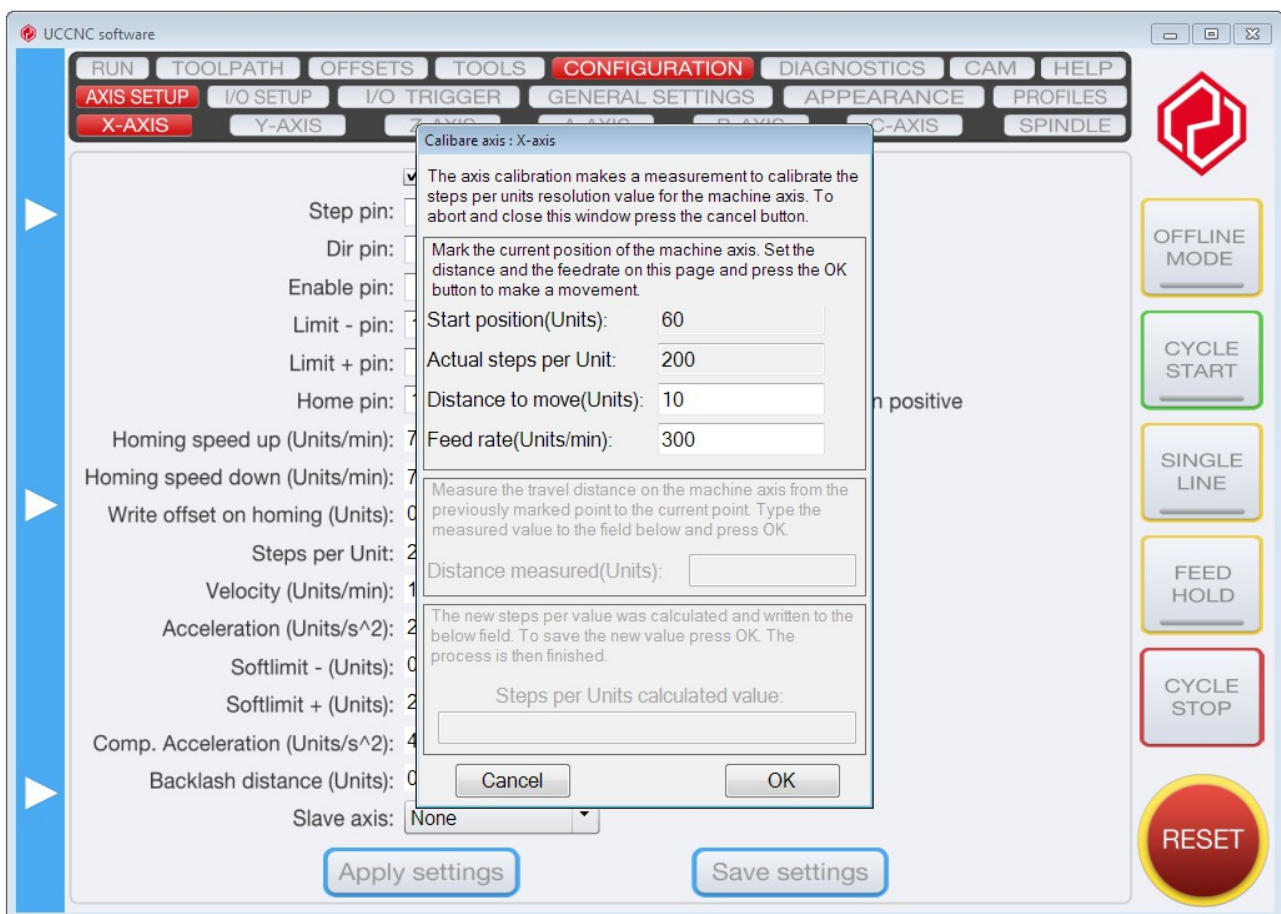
UCCNC software

RUN TOOLPATH OFFSETS TOOLS CONFIGURATION DIAGNOSTICS CAM HELP
AXIS SETUP I/O SETUP I/O TRIGGER GENERAL SETTINGS APPEARANCE PROFILES
X-AXIS Y-AXIS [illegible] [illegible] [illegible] C-AXIS SPINDLE

Step pin:
Dir pin:
Enable pin:
Limit - pin:
Limit + pin:
Home pin:
Homing speed up (Units/min):
Homing speed down (Units/min):
Write offset on homing (Units):
Steps per Unit:
Velocity (Units/min):
Acceleration (Units/s^2):
Softlimit - (Units):
Softlimit + (Units):
Comp. Acceleration (Units/s^2):
Backlash distance (Units):
Slave axis: None

n positive

Calibare axis : X-axis

The axis calibration makes a measurement to calibrate the steps per units resolution value for the machine axis. To abort and close this window press the cancel button.

Mark the current position of the machine axis. Set the distance and the feedrate on this page and press the OK button to make a movement.

Start position(Units): 60
Actual steps per Unit: 200
Distance to move(Units): 10
Feed rate(Units/min): 300

Measure the travel distance on the machine axis from the previously marked point to the current point. Type the measured value to the field below and press OK.

Distance measured(Units):

The new steps per value was calculated and written to the below field. To save the new value press OK. The process is then finished.

Steps per Units calculated value:

Cancel OK

Apply settings Save settings

OFFLINE MODE
CYCLE START
SINGLE LINE
FEED HOLD
CYCLE STOP
RESET